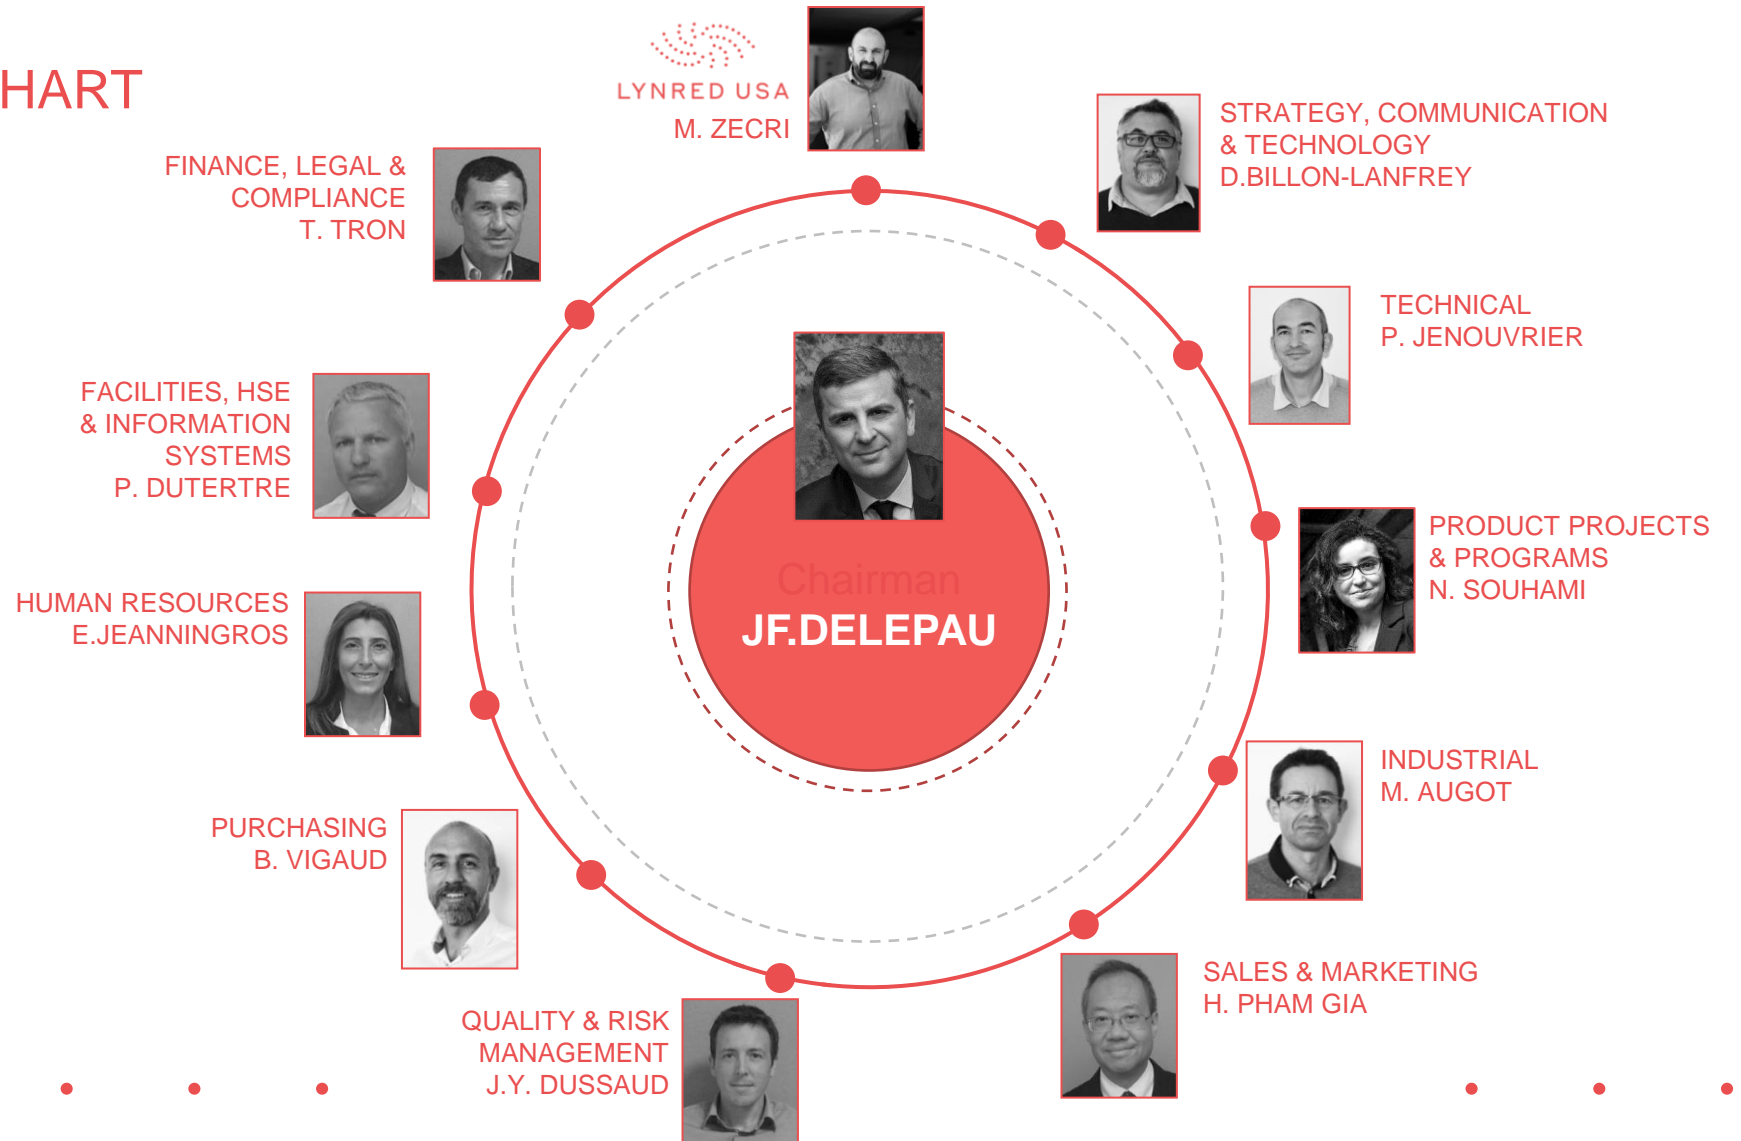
HART

LYNRED USA
M. ZECRI

STRATEGY, COMMUNICATION & TECHNOLOGY
D.BILLON-LANFREY

FINANCE, LEGAL & COMPLIANCE
T. TRON

TECHNICAL
P. JENOUVRIER

FACILITIES, HSE & INFORMATION SYSTEMS
P. DUTERTRE

Chairman
JF.DELEPAU

PRODUCT PROJECTS & PROGRAMS
N. SOUHAMI

HUMAN RESOURCES
E.JEANNINGROS

INDUSTRIAL
M. AUGOT

PURCHASING
B. VIGAUD

SALES & MARKETING
H. PHAM GIA

QUALITY & RISK MANAGEMENT
J.Y. DUSSAUD